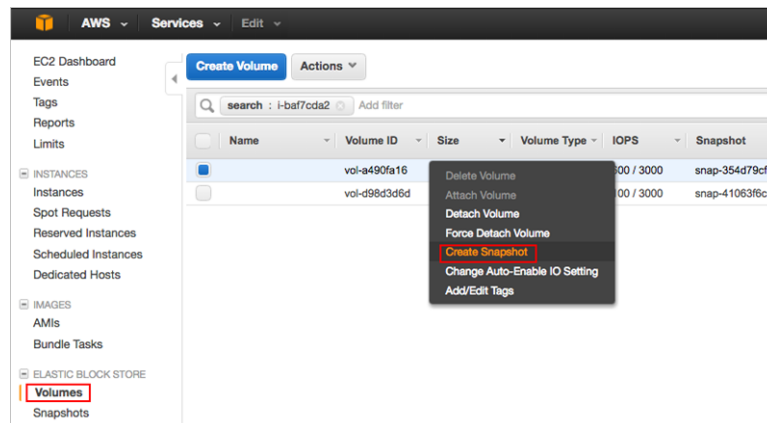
AWS Services Edit

EC2 Dashboard
Events
Tags
Reports
Limits

INSTANCES
Instances
Spot Requests
Reserved Instances
Scheduled Instances
Dedicated Hosts

IMAGES
AMIs
Bundle Tasks

ELASTIC BLOCK STORE
Volumes
Snapshots

Create Volume
Actions

search : i-baf7cda2
Add filter

| | Name | Volume ID | Size | Volume Type | IOPS | Snapshot |
|---|---|---|---|---|---|---|
| | | vol-a490fa16 | | | 300 / 3000 | snap-354d79cf |
| | | vol-d98d3d6d | | | 300 / 3000 | snap-41063f6c |

Delete Volume
Attach Volume
Detach Volume
Force Detach Volume
Create Snapshot
Change Auto-Enable IO Setting
Add/Edit Tags